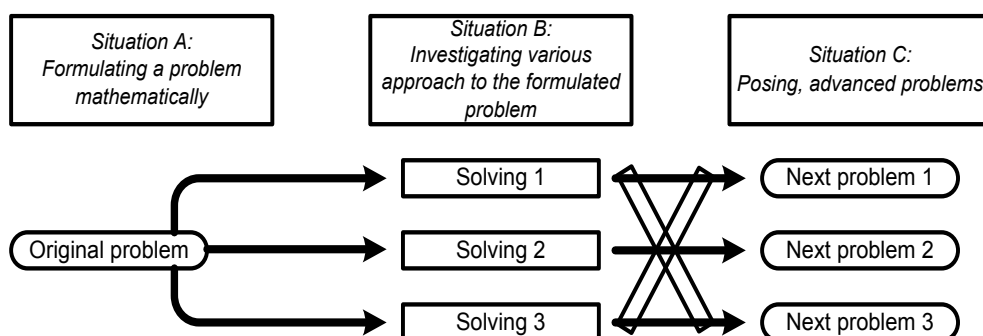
Situation A:
Formulating a problem mathematically

Situation B:
Investigating various approach to the formulated problem

Situation C:
Posing, advanced problems

Original problem

Solving 1

Solving 2

Solving 3

Next problem 1

Next problem 2

Next problem 3